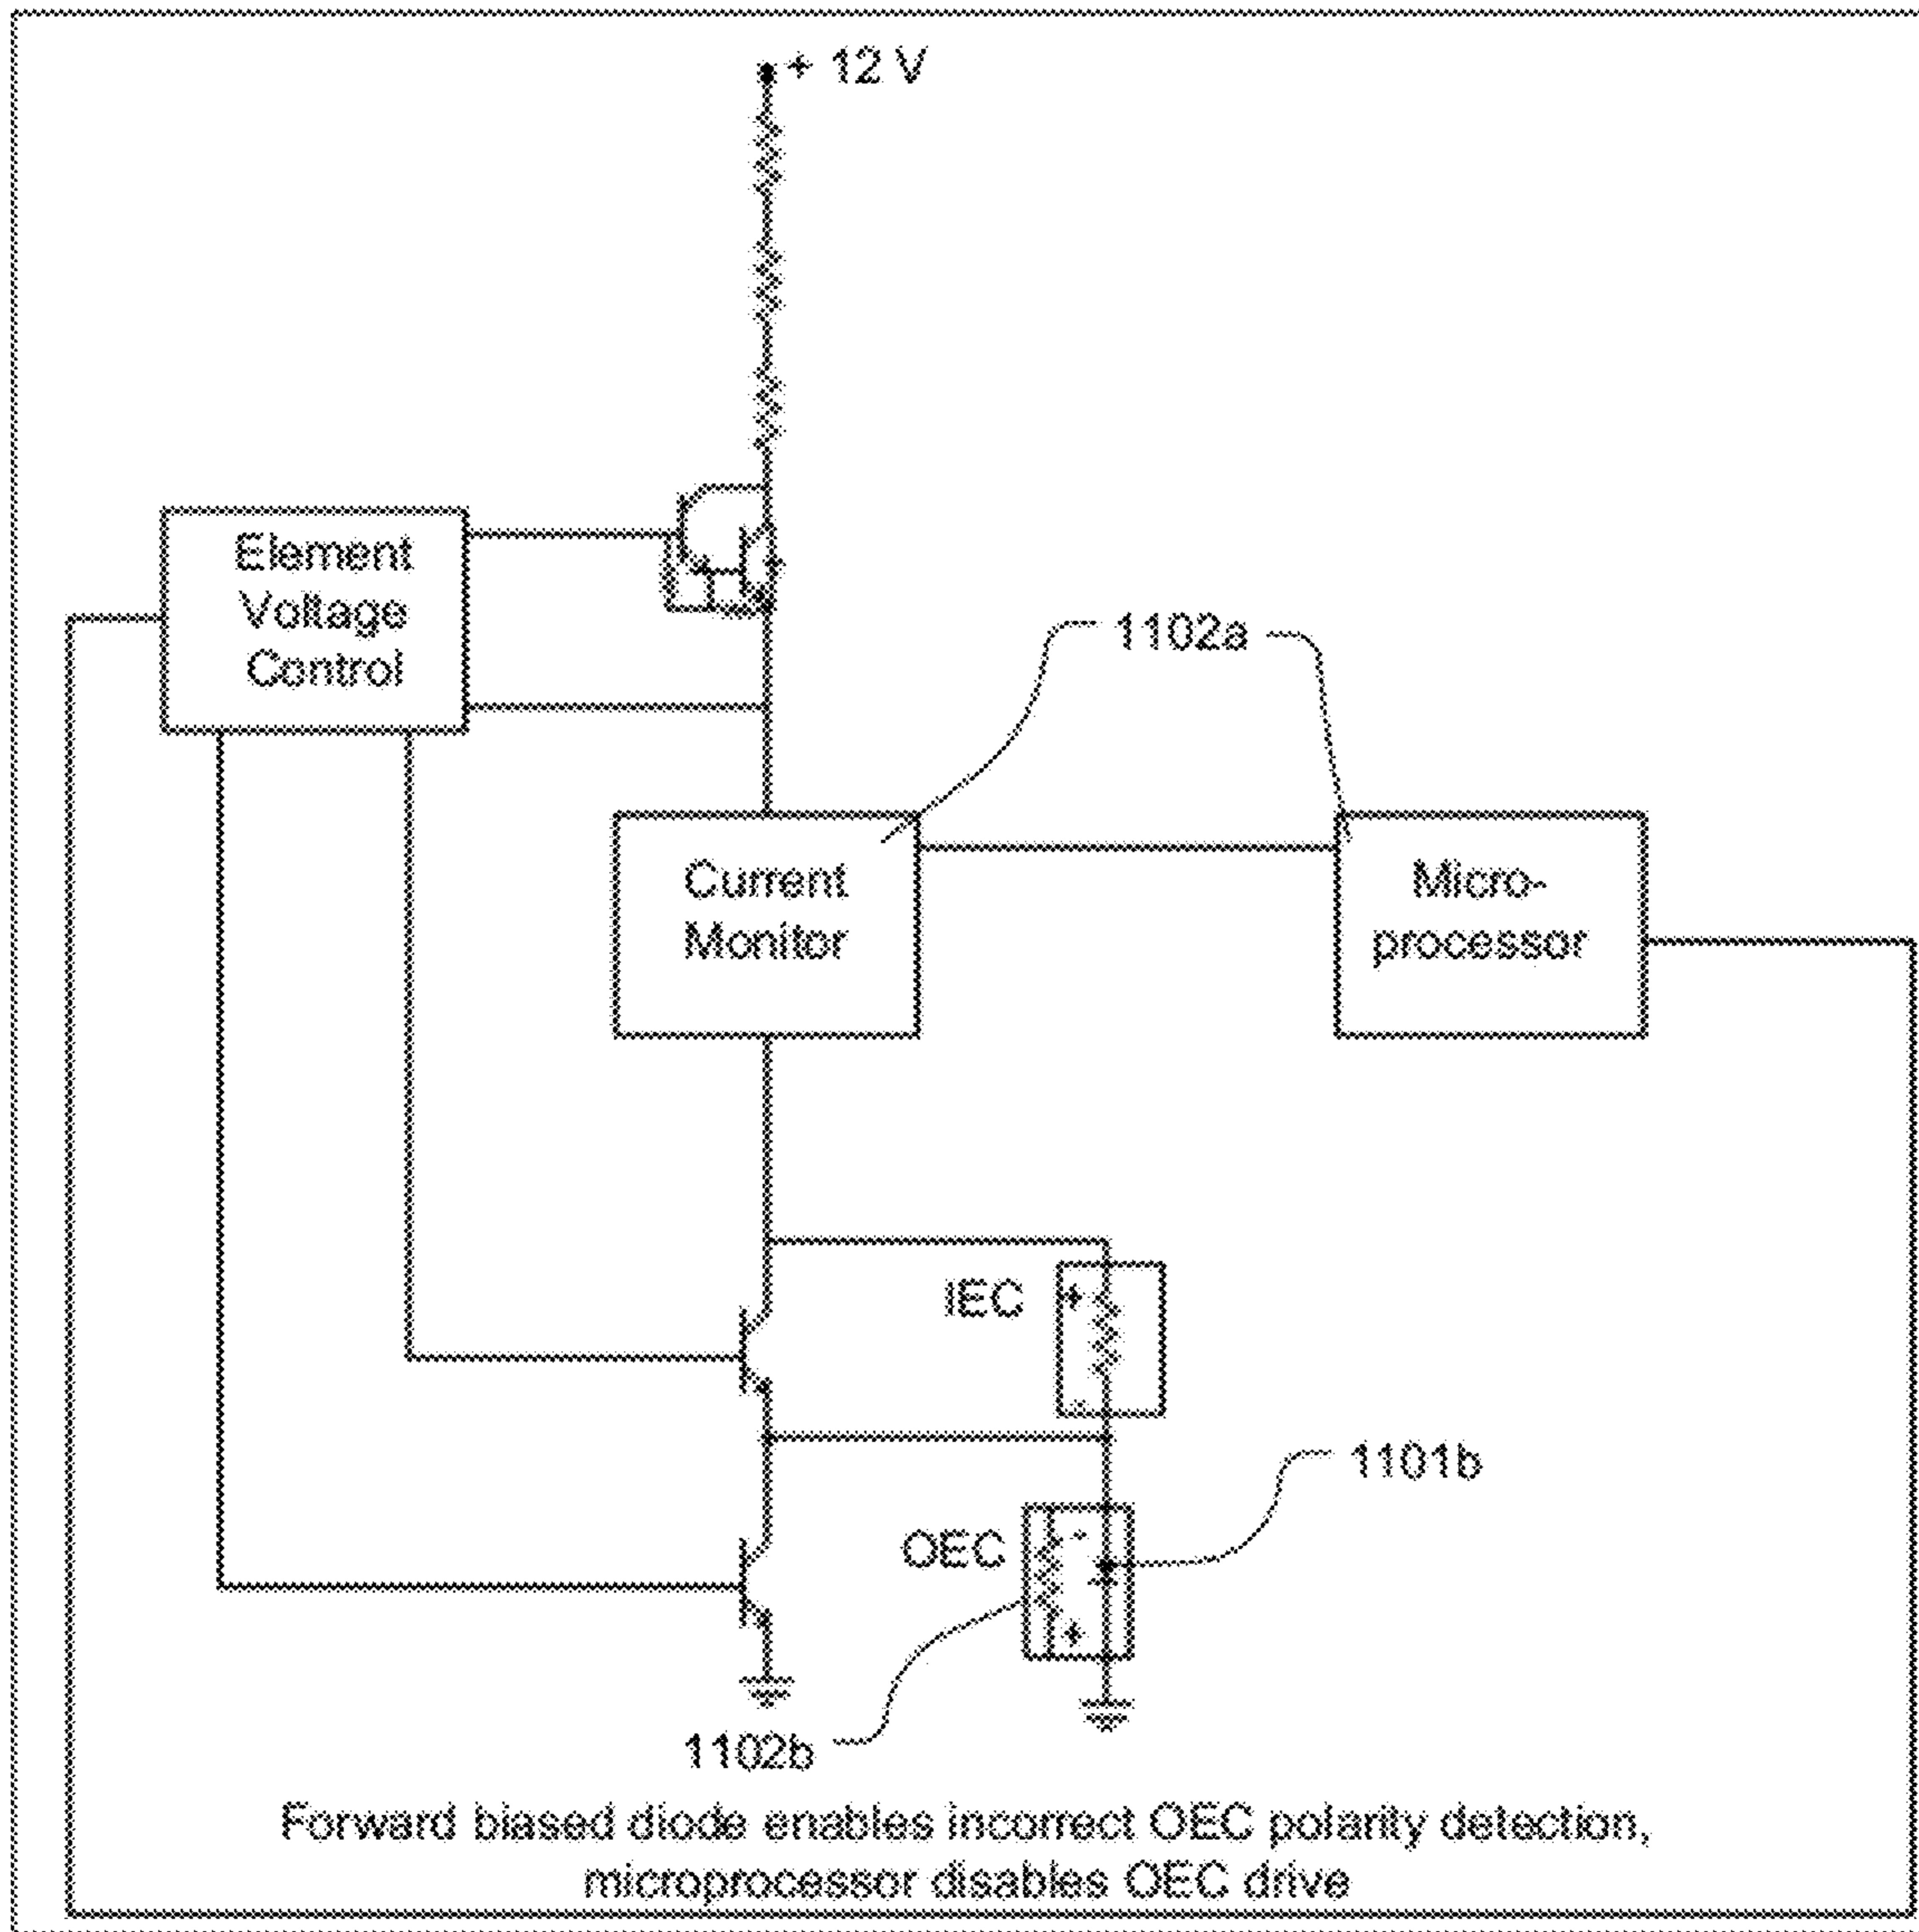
+ 12 V

Element Voltage Control

1102a

Current Monitor

Micro-processor

IEC

+

1101b

OEC

-

+

1102b

Forward biased diode enables incorrect OEC polarity detection, microprocessor disables OEC drive